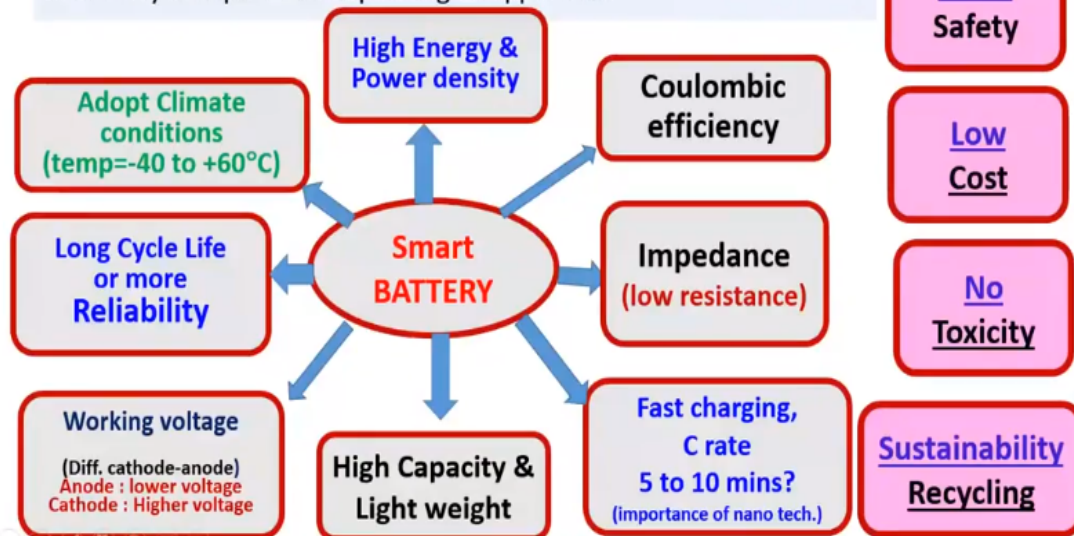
Smart BATTERY

High Energy & Power density

Coulombic efficiency

Adopt Climate conditions (temp=-40 to +60°C)

Long Cycle Life or more Reliability

Impedance (low resistance)

Working voltage
(Diff. cathode-anode)
Anode : lower voltage
Cathode : Higher voltage

High Capacity & Light weight

Fast charging, C rate 5 to 10 mins? (importance of nano tech.)

Safety

Low Cost

No Toxicity

Sustainability Recycling